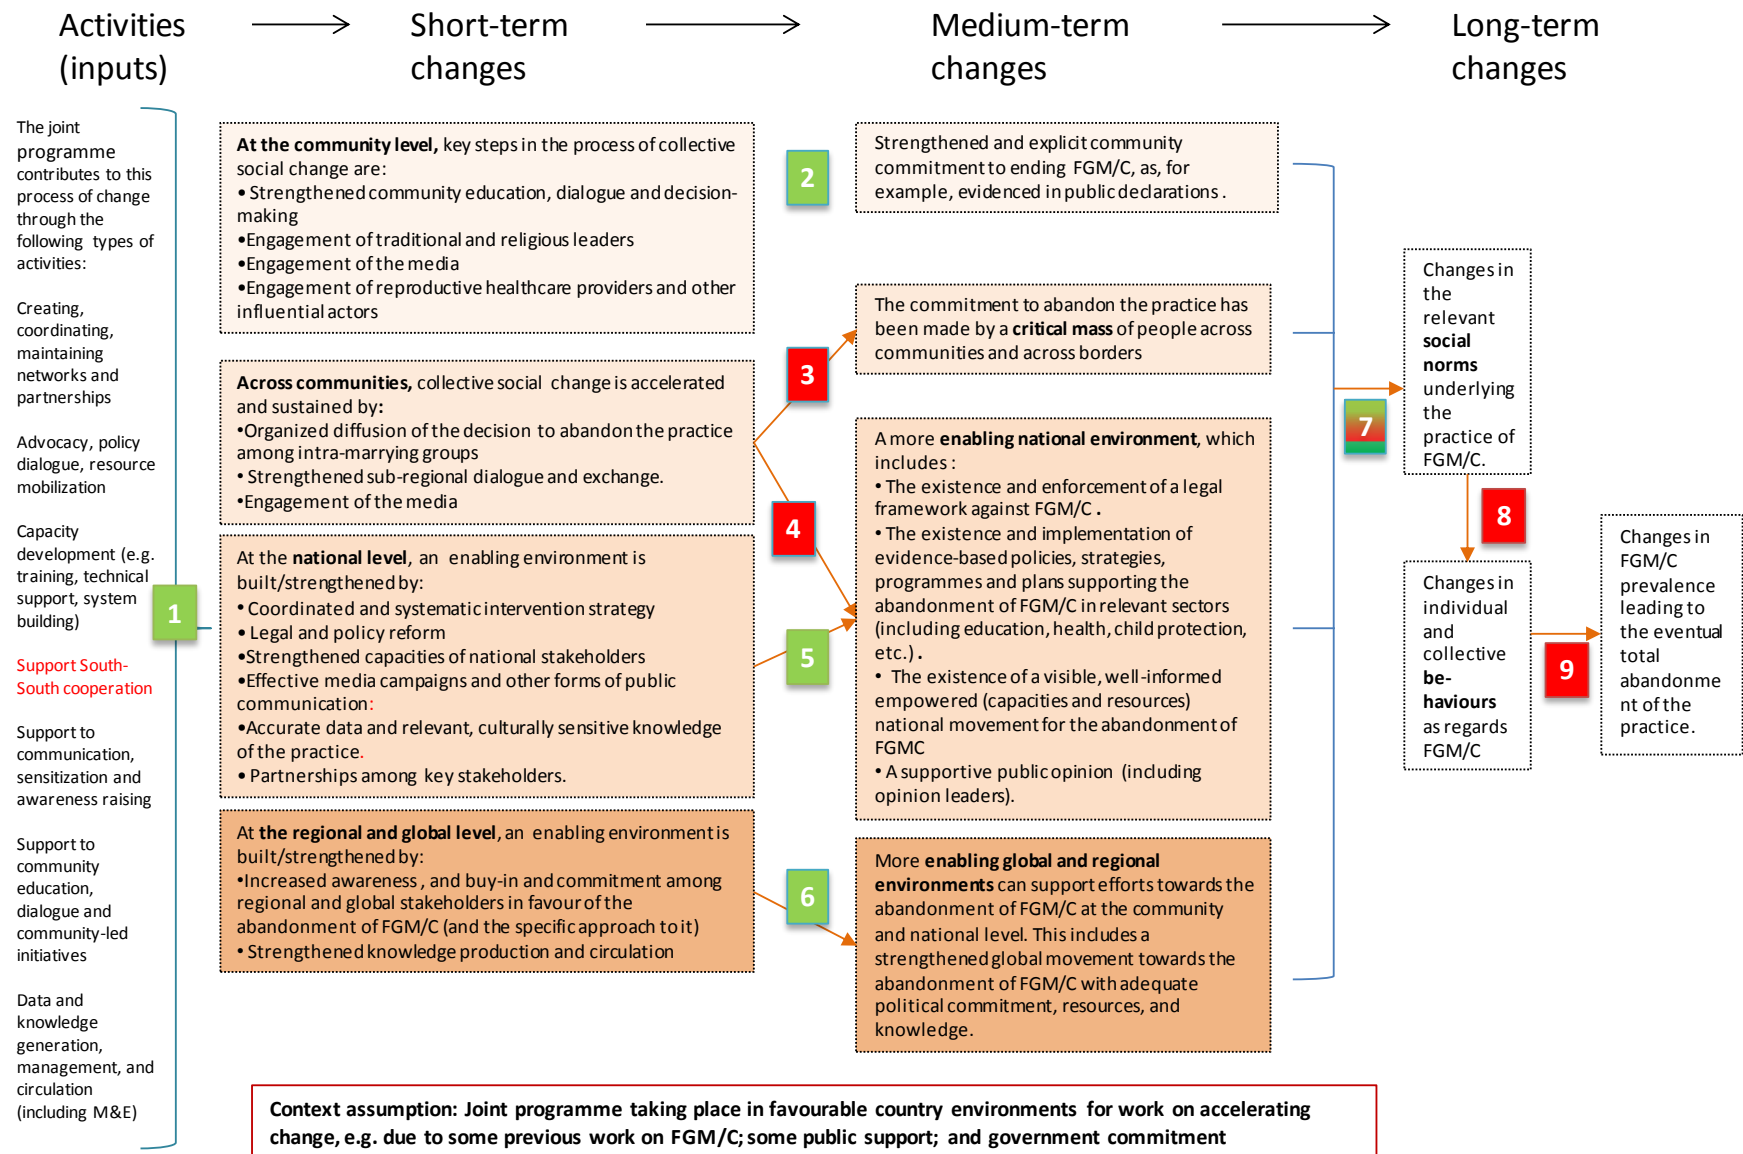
Activities (inputs)

Short-term changes

Medium-term changes

Long-term changes

The joint programme contributes to this process of change through the following types of activities:

Creating, coordinating, maintaining networks and partnerships

Advocacy, policy dialogue, resource mobilization

Capacity development (e.g. training, technical support, system building)

Support South-South cooperation

Support to communication, sensitization and awareness raising

Support to community education, dialogue and community-led initiatives

Data and knowledge generation, management, and circulation (including M&E)

1

**At the community level,** key steps in the process of collective social change are:
• Strengthened community education, dialogue and decision-making
•Engagement of traditional and religious leaders
•Engagement of the media
•Engagement of reproductive healthcare providers and other influential actors

**Across communities,** collective social change is accelerated and sustained by:
•Organized diffusion of the decision to abandon the practice among intra-marrying groups
• Strengthened sub-regional dialogue and exchange.
•Engagement of the media

At the **national level**, an enabling environment is built/strengthened by:
• Coordinated and systematic intervention strategy
• Legal and policy reform
•Strengthened capacities of national stakeholders
•Effective media campaigns and other forms of public communication:
•Accurate data and relevant, culturally sensitive knowledge of the practice.
• Partnerships among key stakeholders.

At **the regional and global level**, an enabling environment is built/strengthened by:
•Increased awareness, and buy-in and commitment among regional and global stakeholders in favour of the abandonment of FGM/C (and the specific approach to it)
• Strengthened knowledge production and circulation

2

3

4

5

6

Strengthened and explicit community commitment to ending FGM/C, as, for example, evidenced in public declarations.

The commitment to abandon the practice has been made by a **critical mass** of people across communities and across borders

A more **enabling national environment**, which includes:
• The existence and enforcement of a legal framework against FGM/C.
• The existence and implementation of evidence-based policies, strategies, programmes and plans supporting the abandonment of FGM/C in relevant sectors (including education, health, child protection, etc.).
• The existence of a visible, well-informed empowered (capacities and resources) national movement for the abandonment of FGMC
• A supportive public opinion (including opinion leaders).

More **enabling global and regional environments** can support efforts towards the abandonment of FGM/C at the community and national level. This includes a strengthened global movement towards the abandonment of FGM/C with adequate political commitment, resources, and knowledge.

7

Changes in the relevant **social norms** underlying the practice of FGM/C.

8

Changes in individual and collective **be-haviours** as regards FGM/C

9

Changes in FGM/C prevalence leading to the eventual total abandonment of the practice.

**Context assumption: Joint programme taking place in favourable country environments for work on accelerating change, e.g. due to some previous work on FGM/C; some public support; and government commitment**